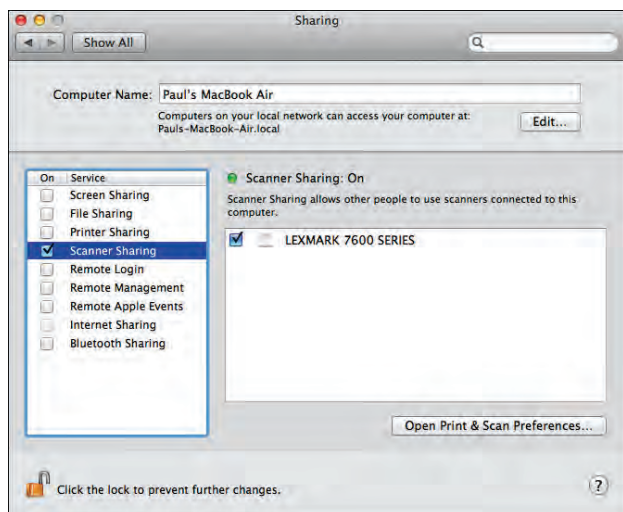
Sharing

Show All

Computer Name: Paul's MacBook Air

Computers on your local network can access your computer at: Pauls-MacBook-Air.local

Edit...

| On | Service |
|---|---|
| ☐ | Screen Sharing |
| ☐ | File Sharing |
| ☐ | Printer Sharing |
| ☑ | Scanner Sharing |
| ☐ | Remote Login |
| ☐ | Remote Management |
| ☐ | Remote Apple Events |
| ☐ | Internet Sharing |
| ☐ | Bluetooth Sharing |

Scanner Sharing: On

Scanner Sharing allows other people to use scanners connected to this computer.

☑ LEXMARK 7600 SERIES

Open Print & Scan Preferences...

Click the lock to prevent further changes.

?